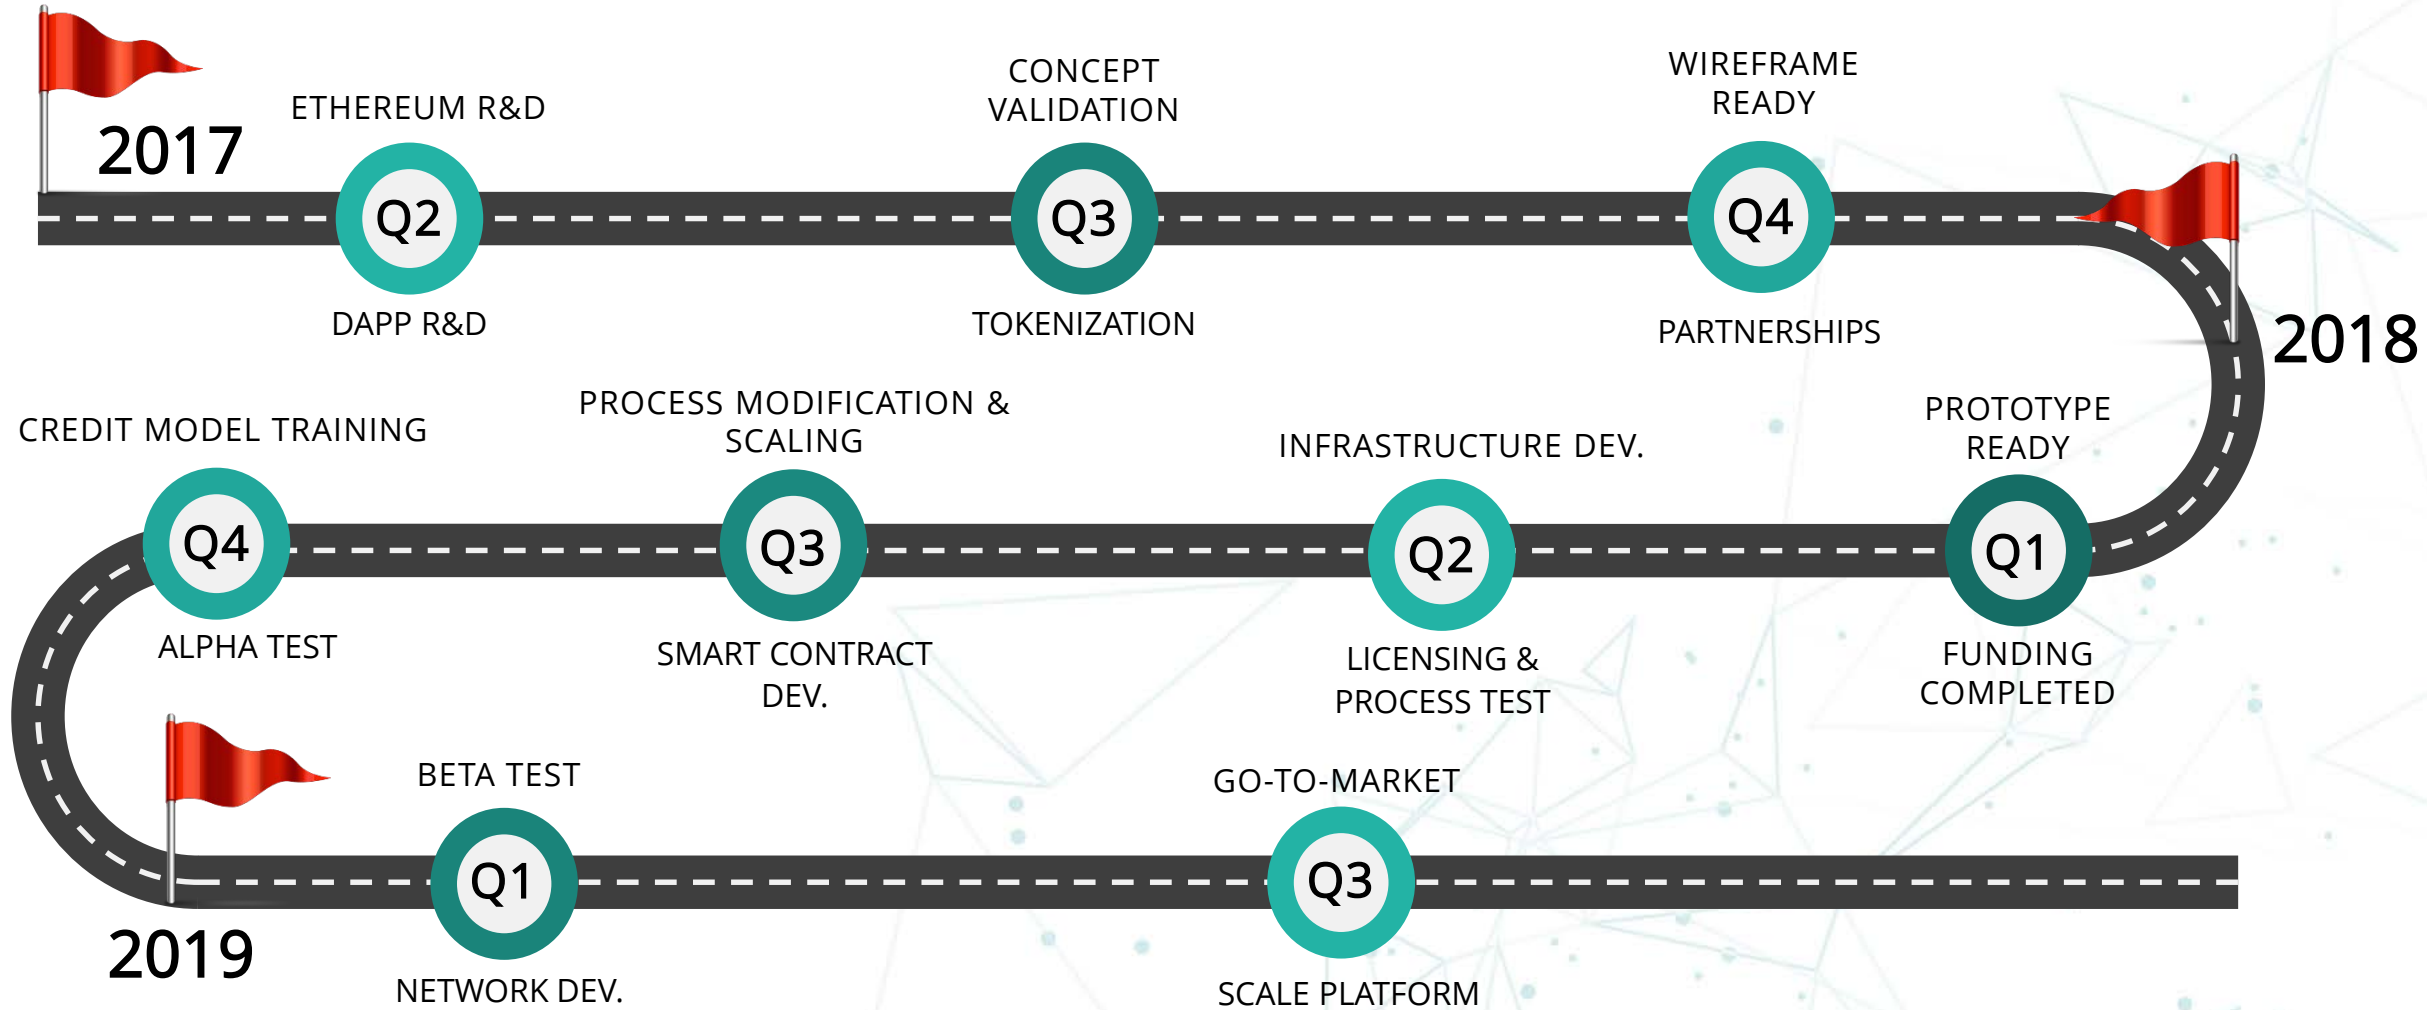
2017

ETHEREUM R&D

Q2

DAPP R&D

CONCEPT VALIDATION

Q3

TOKENIZATION

WIREFRAME READY

Q4

PARTNERSHIPS

2018

PROTOTYPE READY

Q1

FUNDING COMPLETED

INFRASTRUCTURE DEV.

Q2

LICENSING & PROCESS TEST

PROCESS MODIFICATION & SCALING

Q3

SMART CONTRACT DEV.

CREDIT MODEL TRAINING

Q4

ALPHA TEST

2019

BETA TEST

Q1

NETWORK DEV.

GO-TO-MARKET

Q3

SCALE PLATFORM